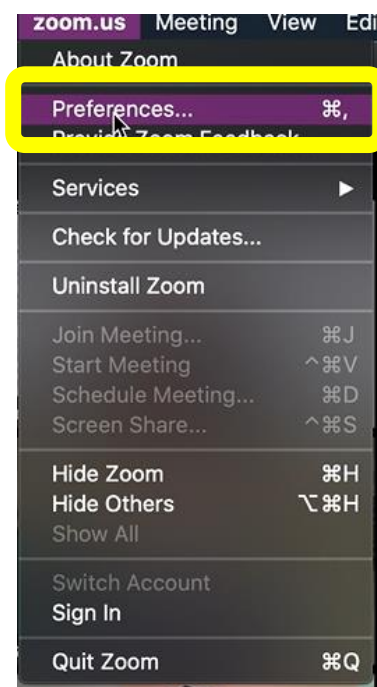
zoom.us Meeting View Edi

About Zoom

Preferences... ⌘,
Provide Zoom Feedback

Services ▶

Check for Updates...

Uninstall Zoom

Join Meeting... ⌘J
Start Meeting ^⌘V
Schedule Meeting... ⌘D
Screen Share... ^⌘S

Hide Zoom ⌘H
Hide Others ⌥⌘H
Show All

Switch Account
Sign In

Quit Zoom ⌘Q